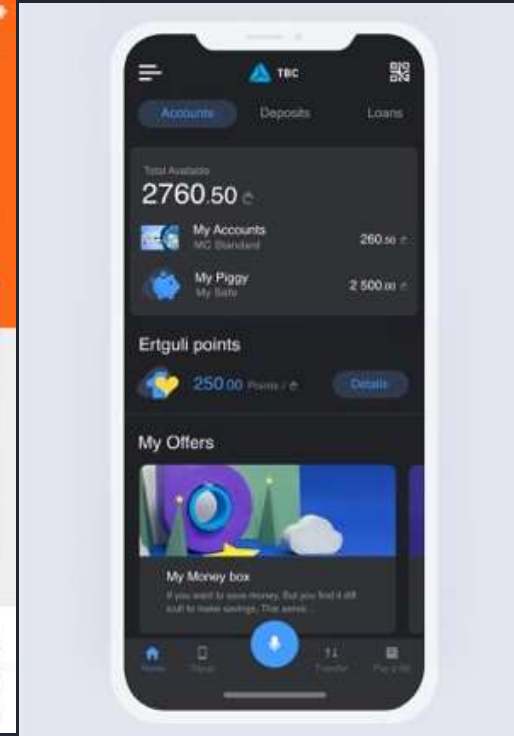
TBC

Accounts Deposits Loans

Total Available
2760.50 ₾

My Accounts
MC Standard
260.50 ₾

My Piggy
My Safe
2 500.00 ₾

Ertguli points
250.00 Points / ₾
Details

My Offers

My Money box
If you want to save money, But you find it difficult to make savings. This servis...

Home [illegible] Transfer Pay a Bill